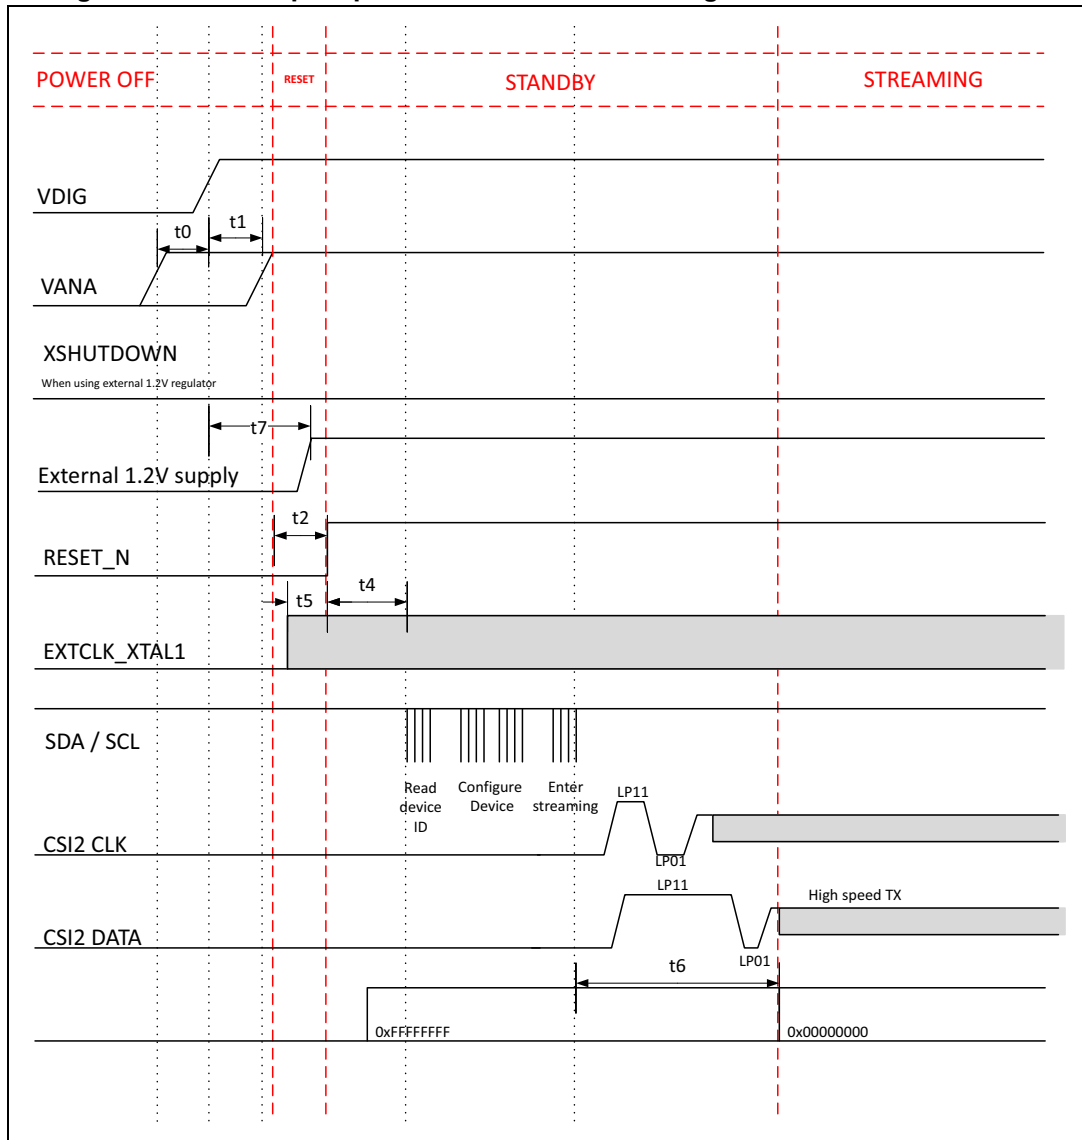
POWER OFF
RESET
STANDBY
STREAMING

VDIG
t0
t1
VANA
XSHUTDOWN
When using external 1.2V regulator
t7
External 1.2V supply
t2
RESET_N
t5
t4
EXTCLK_XTAL1
SDA / SCL
Read device ID
Configure Device
Enter streaming
LP11
CSI2 CLK
LP01
LP11
High speed TX
CSI2 DATA
LP01
t6
0xFFFFFFFF
0x00000000